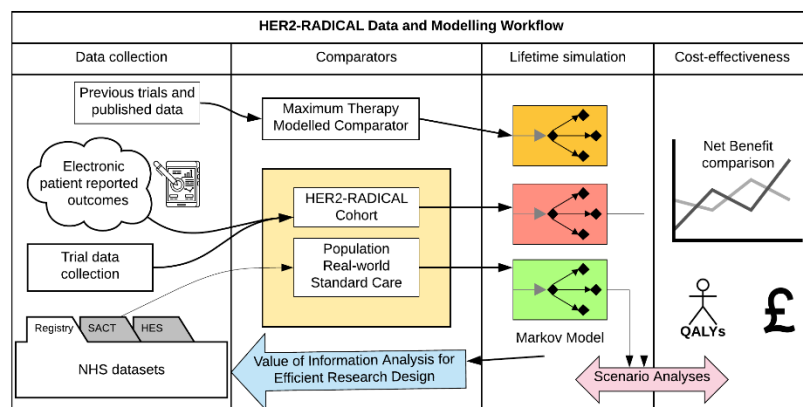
HER2-RADICAL Data and Modelling Workflow

Data collection

Comparators

Lifetime simulation

Cost-effectiveness

Previous trials and published data

Maximum Therapy Modelled Comparator

Electronic patient reported outcomes

HER2-RADICAL Cohort

Net Benefit comparison

Trial data collection

Population Real-world Standard Care

Registry

SACT

HES

NHS datasets

QALYs

£

Markov Model

Value of Information Analysis for Efficient Research Design

Scenario Analyses